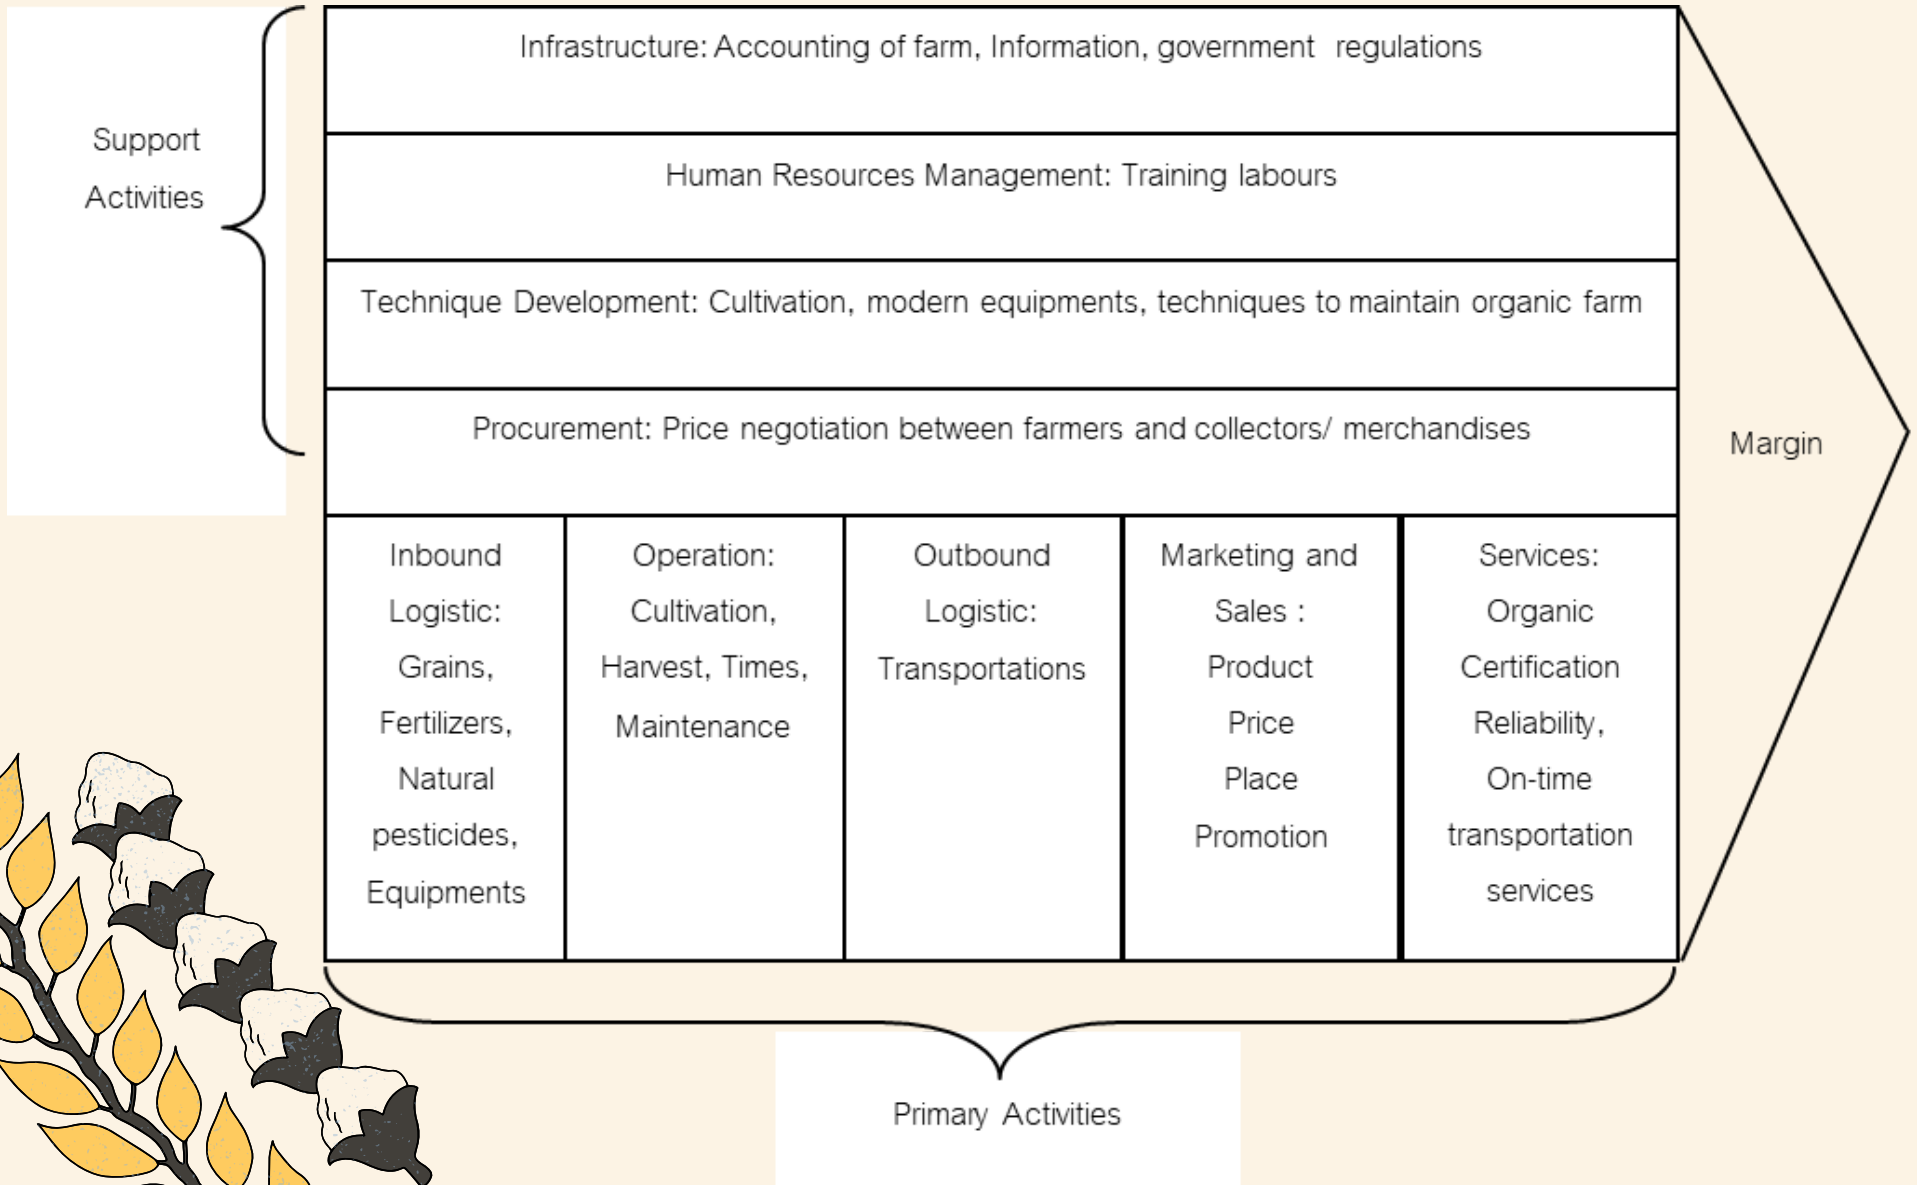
Support Activities

Infrastructure: Accounting of farm, Information, government regulations

Human Resources Management: Training labours

Technique Development: Cultivation, modern equipments, techniques to maintain organic farm

Procurement: Price negotiation between farmers and collectors/ merchandises

Margin

| Inbound Logistic: Grains, Fertilizers, Natural pesticides, Equipments | Operation: Cultivation, Harvest, Times, Maintenance | Outbound Logistic: Transportations | Marketing and Sales : Product Price Place Promotion | Services: Organic Certification Reliability, On-time transportation services |
|---|---|---|---|---|

Primary Activities